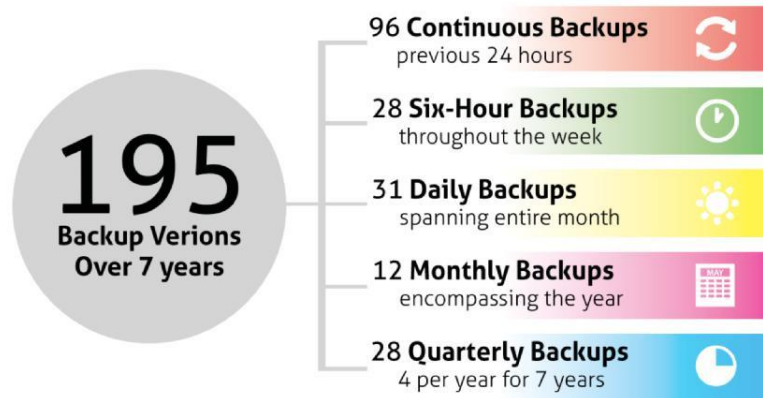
195
Backup Verions
Over 7 years

96 Continuous Backups
previous 24 hours

28 Six-Hour Backups
throughout the week

31 Daily Backups
spanning entire month

12 Monthly Backups
encompassing the year

MAY

28 Quarterly Backups
4 per year for 7 years